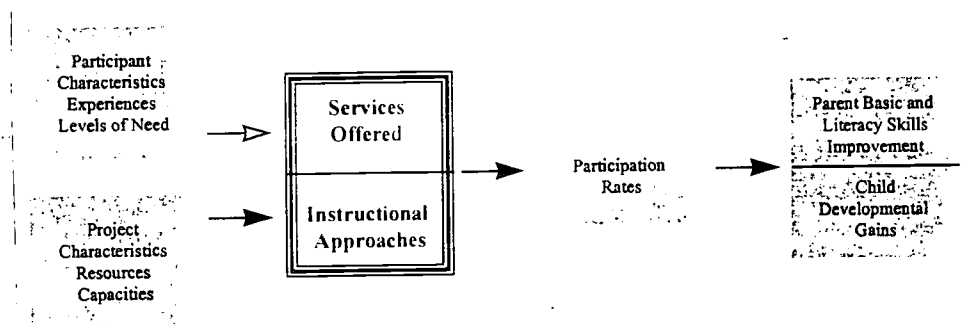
Participant Characteristics Experiences Levels of Need

Project Characteristics Resources Capacities

Services Offered

Instructional Approaches

Participation Rates

Parent Basic and Literacy Skills Improvement

Child Developmental Gains